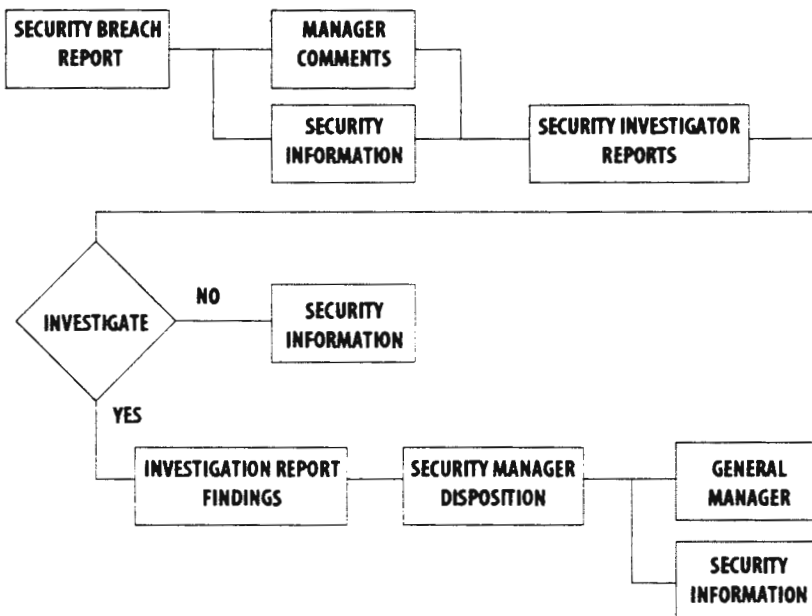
SECURITY BREACH REPORT

MANAGER COMMENTS

SECURITY INFORMATION

SECURITY INVESTIGATOR REPORTS

INVESTIGATE

NO

SECURITY INFORMATION

YES

INVESTIGATION REPORT FINDINGS

SECURITY MANAGER DISPOSITION

GENERAL MANAGER

SECURITY INFORMATION